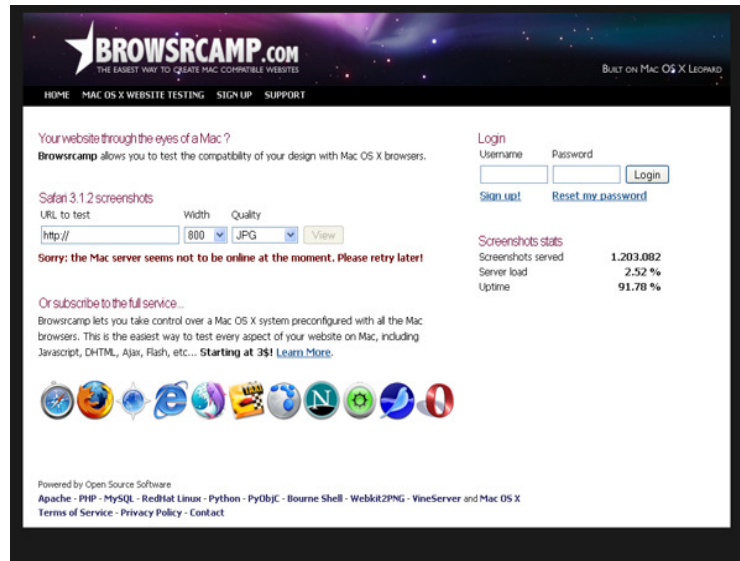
BROWSRCAMP.COM
THE EASIEST WAY TO CREATE MAC COMPATIBLE WEBSITES

BUILT ON MAC OS X LEOPARD

HOME   MAC OS X WEBSITE TESTING   SIGN UP   SUPPORT

Your website through the eyes of a Mac ?

**Browsrcamp** allows you to test the compatibility of your design with Mac OS X browsers.

Safari 3.1.2 screenshots

URL to test   Width   Quality

http://   800   JPG   View

Sorry: the Mac server seems not to be online at the moment. Please retry later!

Or subscribe to the full service...

Browsrcamp lets you take control over a Mac OS X system preconfigured with all the Mac browsers. This is the easiest way to test every aspect of your website on Mac, including Javascript, DHTML, Ajax, Flash, etc... **Starting at 3$!** Learn More.

Login

Username   Password

Login

Sign up!   Reset my password

Screenshots stats

| | |
|---|---|
| Screenshots served | 1.203.082 |
| Server load | 2.52 % |
| Uptime | 91.78 % |

Powered by Open Source Software

Apache - PHP - MySQL - RedHat Linux - Python - PyObjC - Bourne Shell - Webkit2PNG - VineServer and Mac OS X

Terms of Service - Privacy Policy - Contact